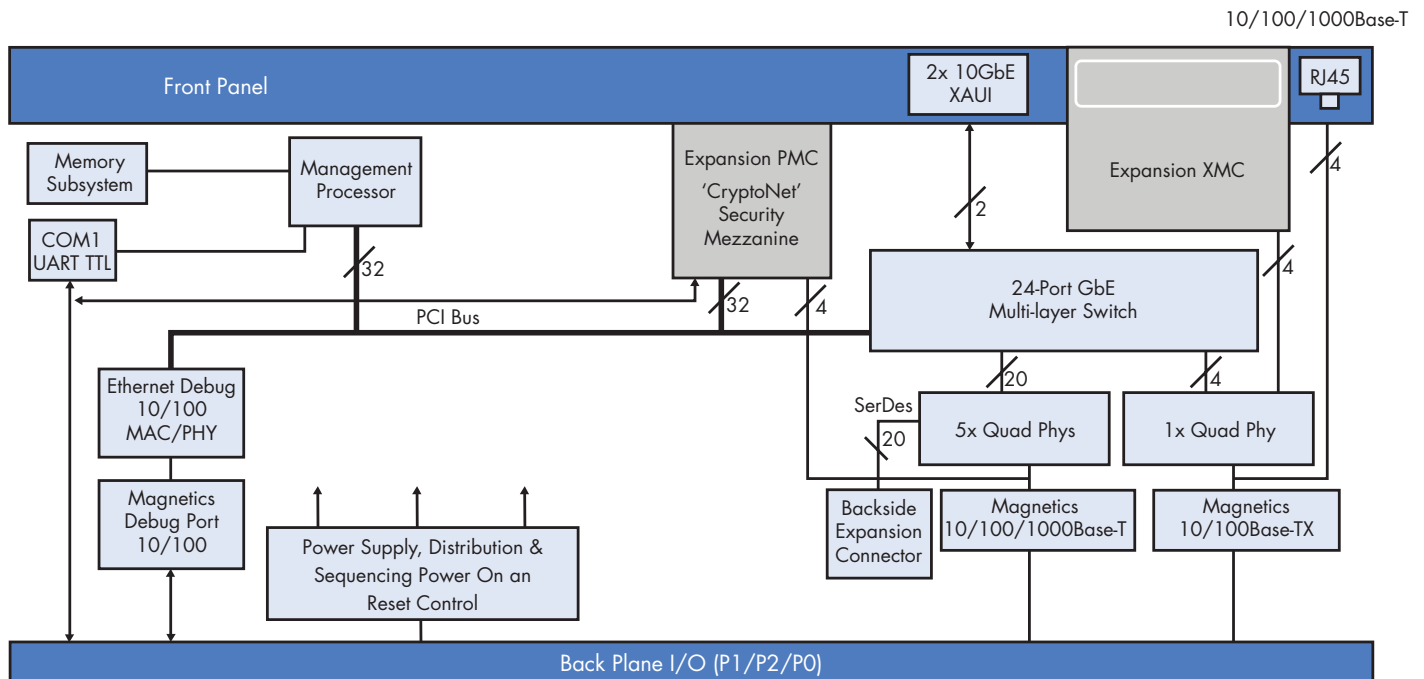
10/100/1000Base-T

Front Panel

2x 10GbE XAUI

RJ45

Memory Subsystem

Management Processor

COM1 UART TTL

Expansion PMC

'CryptoNet' Security Mezzanine

Expansion XMC

4

2

32

24-Port GbE Multi-layer Switch

4

PCI Bus

32

4

Ethernet Debug 10/100 MAC/PHY

20

4

SerDes

5x Quad Phys

1x Quad Phy

20

Magnetics Debug Port 10/100

Backside Expansion Connector

Magnetics 10/100/1000Base-T

Magnetics 10/100Base-TX

Power Supply, Distribution & Sequencing Power On an Reset Control

Back Plane I/O (P1/P2/P0)